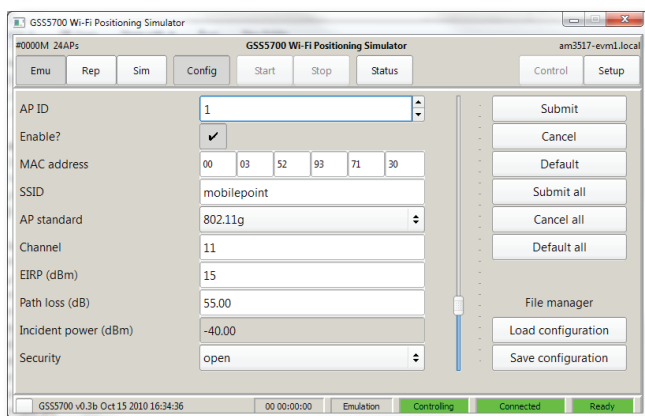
GSS5700 Wi-Fi Positioning Simulator

#0000M 24APs
GSS5700 Wi-Fi Positioning Simulator
am3517-evm1.local

Emu
Rep
Sim
Config
Start
Stop
Status
Control
Setup

| | |
|---|---|
| AP ID | 1 |
| Enable? | ✔ |
| MAC address | 00 03 52 93 71 30 |
| SSID | mobilepoint |
| AP standard | 802.11g |
| Channel | 11 |
| EIRP (dBm) | 15 |
| Path loss (dB) | 55.00 |
| Incident power (dBm) | -40.00 |
| Security | open |

Submit
Cancel
Default
Submit all
Cancel all
Default all

File manager
Load configuration
Save configuration

GSS5700 v0.3b Oct 15 2010 16:34:36
00 00:00:00
Emulation
Controlling
Connected
Ready